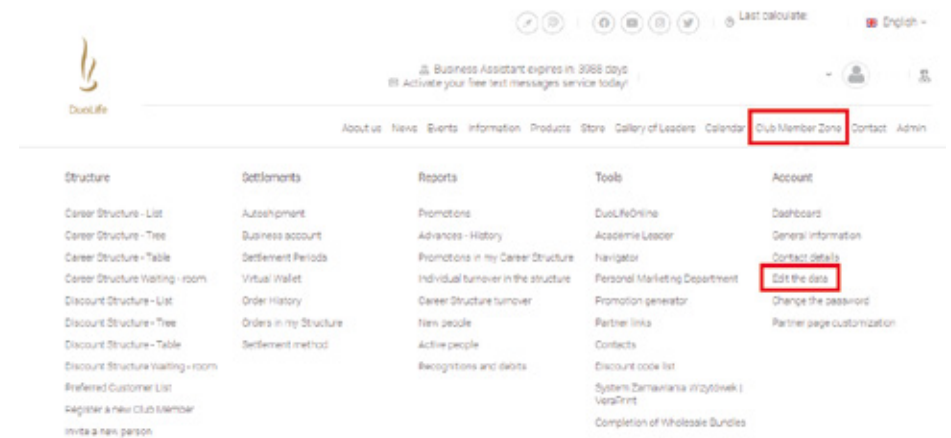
Last calculate:

English

DuoLife

Business Assistant expires in: 3988 days
Activate your free text messages service today!

About us News Events Information Products Store Gallery of Leaders Calendar Club Member Zone Contact Admin

Structure

Career Structure - List
Career Structure - Tree
Career Structure - Table
Career Structure Waiting - room
Discount Structure - List
Discount Structure - Tree
Discount Structure - Table
Discount Structure Waiting - room
Preferred Customer List
Register a new Club Member
Invite a new person

Settlements

Autoshipment
Business account
Settlement Periods
Virtual Wallet
Order History
Orders in my Structure
Settlement method

Reports

Promotions
Advances - History
Promotions in my Career Structure
Individual turnover in the structure
Career Structure turnover
New people
Active people
Recognitions and debits

Tools

DuoLifeOnline
Academie Leader
Navigator
Personal Marketing Department
Promotion generator
Partner links
Contacts
Discount code list
System Zamawiania Wizytówek | VeraPrint
Completion of Wholesale Bundles

Account

Dashboard
General information
Contact details
Edit the data
Change the password
Partner page customization